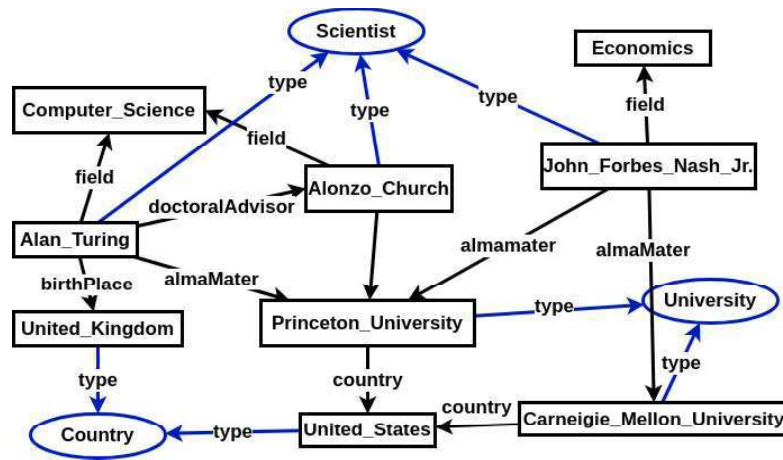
Scientist

Economics

type

type

type

field

Computer_Science

field

John_Forbes_Nash_Jr.

field

Alonzo_Church

doctoralAdvisor

Alan_Turing

almamater

almaMater

birthPlace

almaMater

type

University

United_Kingdom

Princeton_University

type

type

country

country

Country

type

United_States

Carneigie_Mellon_University